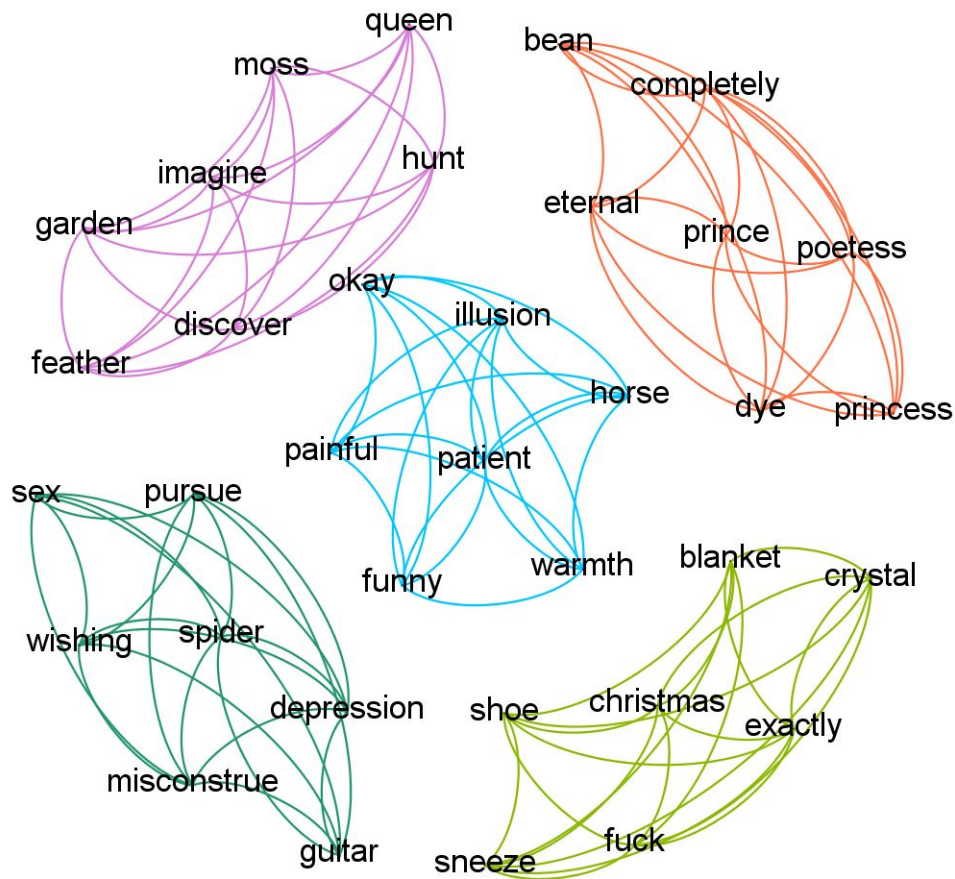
queen
moss
bean
completely
imagine
hunt
garden
eternal
prince
poetess
okay
discover
illusion
feather
horse
dye
princess
painful
patient
sex
pursue
funny
warmth
blanket
crystal
wishing
spider
depression
shoe
christmas
exactly
misconstrue
fuck
guitar
sneeze